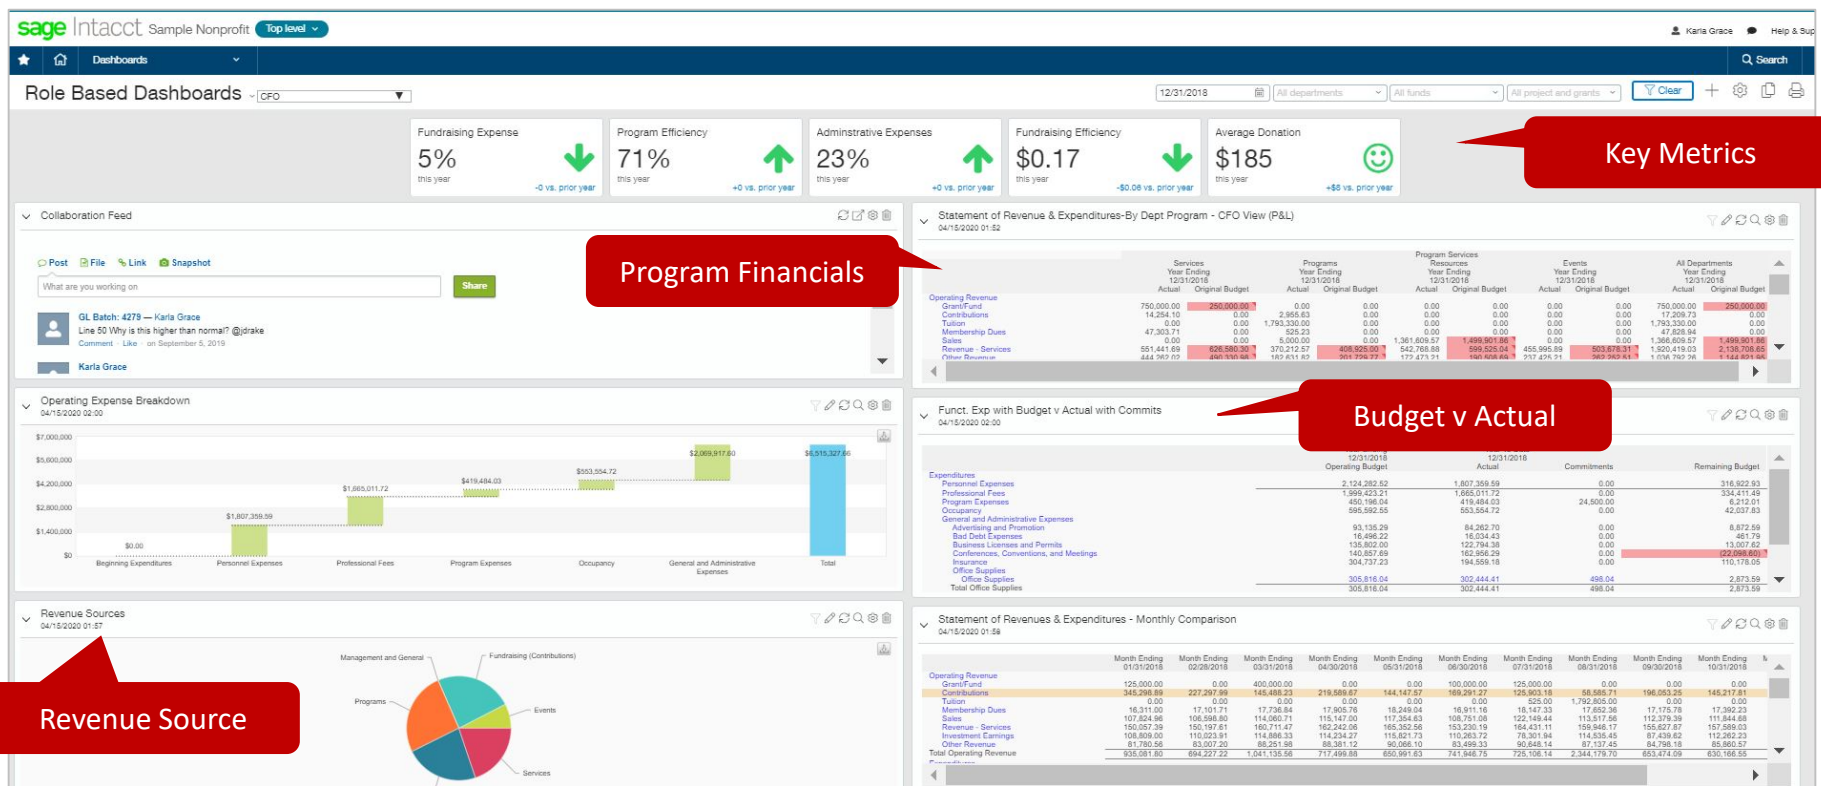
sage Intacct Sample Nonprofit Top level

Karla Grace Help & Sup

Dashboards Search

Role Based Dashboards CFO

12/31/2018 All departments All funds All project and grants Clear

Fundraising Expense
5%
this year
-0 vs. prior year

Program Efficiency
71%
this year
+0 vs. prior year

Adminstrative Expenses
23%
this year
+0 vs. prior year

Fundraising Efficiency
$0.17
this year
-$0.08 vs. prior year

Average Donation
$185
this year
+$8 vs. prior year

Key Metrics

Collaboration Feed

Post File Link Snapshot

What are you working on

Share

GL Batch: 4279 — Karla Grace
Line 50 Why is this higher than normal? @jdrake
Comment · Like · on September 5, 2019

Karla Grace

Program Financials

Statement of Revenue & Expenditures-By Dept Program - CFO View (P&L)
04/15/2020 01:52

| | Services Year Ending 12/31/2018 Actual | Original Budget | Programs Year Ending 12/31/2018 Actual | Original Budget | Program Services Resources Year Ending 12/31/2018 Actual | Original Budget | Events Year Ending 12/31/2018 Actual | Original Budget | All Departments Year Ending 12/31/2018 Actual | Original Budget |
|---|---|---|---|---|---|---|---|---|---|---|
| Operating Revenue | | | | | | | | | | |
| Grant/Fund | 750,000.00 | 250,000.00 | 0.00 | 0.00 | 0.00 | 0.00 | 0.00 | 0.00 | 750,000.00 | 250,000.00 |
| Contributions | 14,254.10 | 0.00 | 2,955.63 | 0.00 | 0.00 | 0.00 | 0.00 | 0.00 | 17,209.73 | 0.00 |
| Tuition | 0.00 | 0.00 | 1,793,330.00 | 0.00 | 0.00 | 0.00 | 0.00 | 0.00 | 1,793,330.00 | 0.00 |
| Membership Dues | 47,303.71 | 0.00 | 525.23 | 0.00 | 0.00 | 0.00 | 0.00 | 0.00 | 47,828.94 | 0.00 |
| Sales | 0.00 | 0.00 | 5,000.00 | 0.00 | 1,361,609.57 | 1,499,901.86 | 0.00 | 0.00 | 1,366,609.57 | 1,499,901.86 |
| Revenue - Services | 551,441.69 | 626,580.30 | 370,212.57 | 408,925.00 | 542,766.88 | 599,525.04 | 455,995.89 | 503,678.31 | 1,920,419.03 | 2,138,708.65 |
| Other Revenue | 444,262.02 | 490,330.98 | 182,631.82 | 201,729.77 | 172,473.21 | 190,506.69 | 237,425.21 | 262,252.61 | 1,036,792.26 | 1,144,821.56 |

Operating Expense Breakdown
04/15/2020 02:00

$7,000,000 $5,600,000 $4,200,000 $2,800,000 $1,400,000 $0
$0.00 $1,807,359.59 $1,665,011.72 $419,484.03 $553,554.72 $2,069,917.60 $6,515,327.66
Beginning Expenditures Personnel Expenses Professional Fees Program Expenses Occupancy General and Administrative Expenses Total

Funct. Exp with Budget v Actual with Commits
04/15/2020 02:00

Budget v Actual

| | 12/31/2018 Operating Budget | 12/31/2018 Actual | Commitments | Remaining Budget |
|---|---|---|---|---|
| Expenditures | | | | |
| Personnel Expenses | 2,124,282.52 | 1,807,359.59 | 0.00 | 316,922.93 |
| Professional Fees | 1,999,423.21 | 1,665,011.72 | 0.00 | 334,411.49 |
| Program Expenses | 450,196.04 | 419,484.03 | 24,500.00 | 6,212.01 |
| Occupancy | 595,592.55 | 553,554.72 | 0.00 | 42,037.83 |
| General and Administrative Expenses | | | | |
| Advertising and Promotion | 93,135.29 | 84,262.70 | 0.00 | 8,872.59 |
| Bad Debt Expenses | 16,496.22 | 16,034.43 | 0.00 | 461.79 |
| Business Licenses and Permits | 135,802.00 | 122,794.38 | 0.00 | 13,007.62 |
| Conferences, Conventions, and Meetings | 140,857.69 | 162,956.29 | 0.00 | (22,098.60) |
| Insurance | 304,737.23 | 194,559.18 | 0.00 | 110,178.05 |
| Office Supplies | | | | |
| Office Supplies | 305,816.04 | 302,444.41 | 498.04 | 2,873.59 |
| Total Office Supplies | 305,816.04 | 302,444.41 | 498.04 | 2,873.59 |

Revenue Sources
04/15/2020 01:57

Management and General Fundraising (Contributions) Programs Events Services

Revenue Source

Statement of Revenues & Expenditures - Monthly Comparison
04/15/2020 01:58

| | Month Ending 01/31/2018 | Month Ending 02/28/2018 | Month Ending 03/31/2018 | Month Ending 04/30/2018 | Month Ending 05/31/2018 | Month Ending 06/30/2018 | Month Ending 07/31/2018 | Month Ending 08/31/2018 | Month Ending 09/30/2018 | Month Ending 10/31/2018 |
|---|---|---|---|---|---|---|---|---|---|---|
| Operating Revenue | | | | | | | | | | |
| Grant/Fund | 125,000.00 | 0.00 | 400,000.00 | 0.00 | 0.00 | 100,000.00 | 125,000.00 | 0.00 | 0.00 | 0.00 |
| Contributions | 345,298.89 | 227,297.99 | 145,488.23 | 219,589.67 | 144,147.57 | 169,291.27 | 125,903.18 | 58,585.71 | 196,053.25 | 145,217.81 |
| Tuition | 0.00 | 0.00 | 0.00 | 0.00 | 0.00 | 0.00 | 525.00 | 1,792,805.00 | 0.00 | 0.00 |
| Membership Dues | 16,311.00 | 17,101.71 | 17,736.84 | 17,905.76 | 18,249.04 | 16,911.16 | 18,147.33 | 17,652.36 | 17,175.78 | 17,392.23 |
| Sales | 107,824.96 | 106,598.80 | 114,060.71 | 115,147.00 | 117,354.63 | 108,751.06 | 122,149.44 | 113,517.56 | 112,379.39 | 111,844.68 |
| Revenue - Services | 150,057.39 | 150,197.61 | 160,711.47 | 162,242.06 | 165,352.56 | 153,230.19 | 164,431.11 | 159,946.17 | 155,627.87 | 157,589.03 |
| Investment Earnings | 108,809.00 | 110,023.91 | 114,886.33 | 114,234.27 | 115,821.73 | 110,263.72 | 78,301.94 | 114,535.45 | 87,439.62 | 112,262.23 |
| Other Revenue | 81,780.56 | 83,007.20 | 88,251.98 | 88,381.12 | 90,066.10 | 83,499.33 | 90,648.14 | 87,137.45 | 84,798.18 | 85,860.57 |
| Total Operating Revenue | 935,081.80 | 694,227.22 | 1,041,135.56 | 717,499.88 | 650,991.63 | 741,946.75 | 725,106.14 | 2,344,179.70 | 653,474.09 | 630,166.55 |